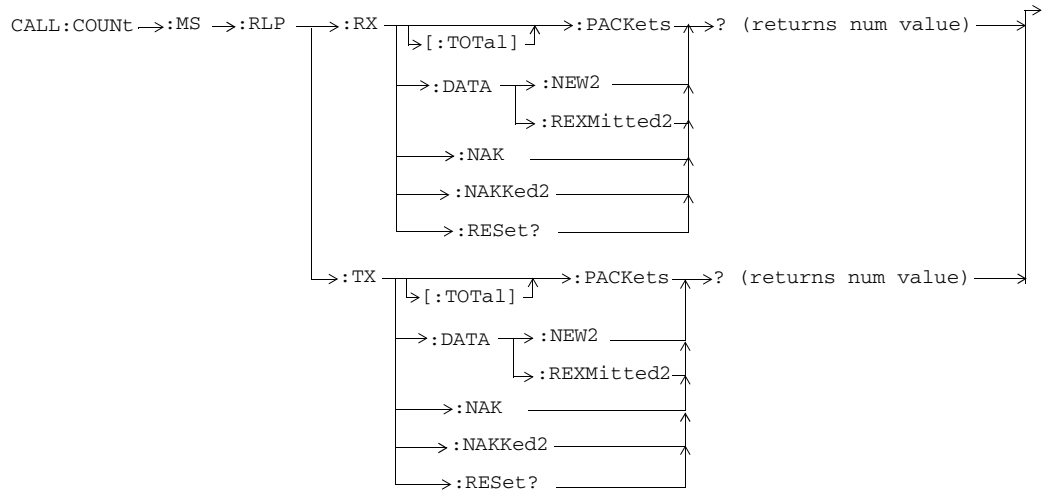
CALL:COUNt :MS :RLP :RX [:TOTal] :PACKets ? (returns num value)

:DATA :NEW2

:REXMitted2

:NAK

:NAKKed2

:RESet?

:TX [:TOTal] :PACKets ? (returns num value)

:DATA :NEW2

:REXMitted2

:NAK

:NAKKed2

:RESet?